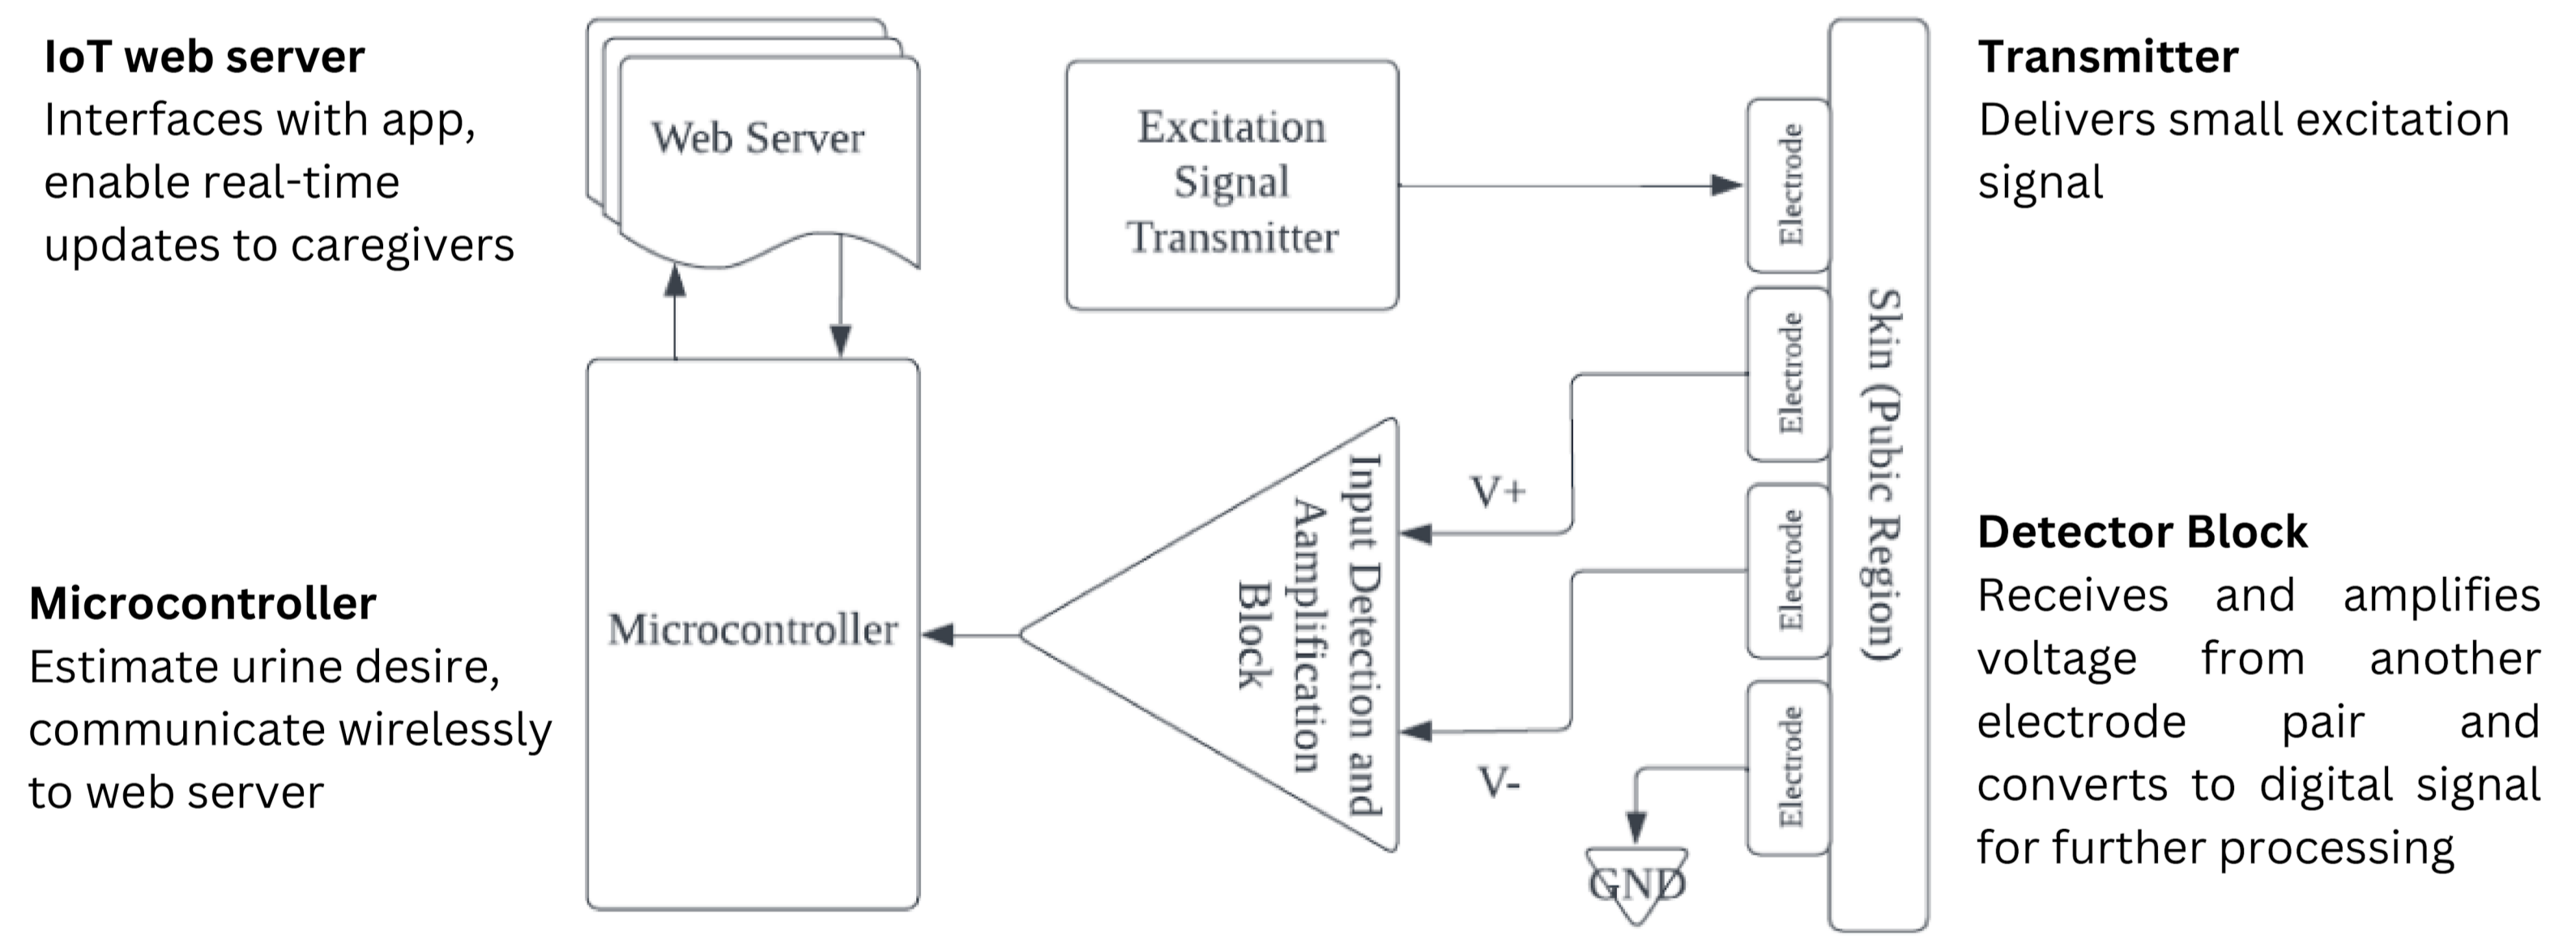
IoT web server
Interfaces with app, enable real-time updates to caregivers

Web Server

Excitation Signal Transmitter

Electrode

Electrode

Electrode

Electrode

Skin (Pubic Region)

Transmitter
Delivers small excitation signal

Microcontroller

Input Detection and Aamplification Block

V+

V-

GND

Microcontroller
Estimate urine desire, communicate wirelessly to web server

Detector Block
Receives and amplifies voltage from another electrode pair and converts to digital signal for further processing